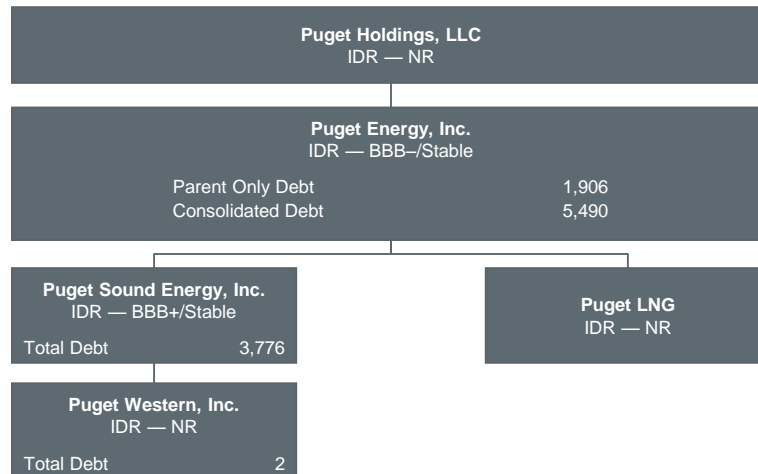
Puget Holdings, LLC
IDR — NR

Puget Energy, Inc.
IDR — BBB–/Stable

Parent Only Debt 1,906
Consolidated Debt 5,490

Puget Sound Energy, Inc.
IDR — BBB+/Stable

Total Debt 3,776

Puget LNG
IDR — NR

Puget Western, Inc.
IDR — NR

Total Debt 2